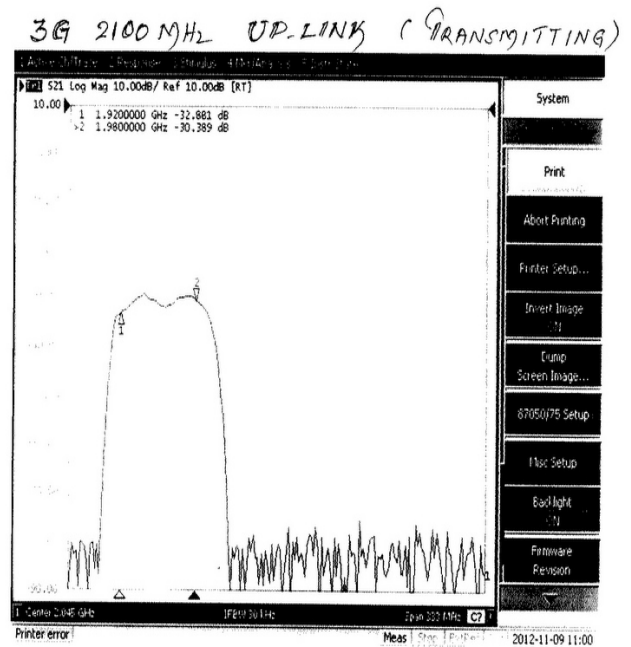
3G 2100 MHz UP-LINK (TRANSMITTING)

1 Active Ch/Trace 2 Response 3 Stimulus 4 Mkr/Analysis 5 Instr State

Tr1 S21 Log Mag 10.00dB/ Ref 10.00dB [RT]

10.00

1 1.9200000 GHz -32.881 dB
>2 1.9800000 GHz -30.389 dB

-90.00

1 Center 2.045 GHz IFBW 30 kHz Span 300 MHz C7

Printer error Meas Stop Ext Ref 2012-11-09 11:00

System

Print

Abort Printing

Printer Setup...

Invert Image ON

Dump Screen Image...

87050/75 Setup

Misc Setup

Backlight ON

Firmware Revision